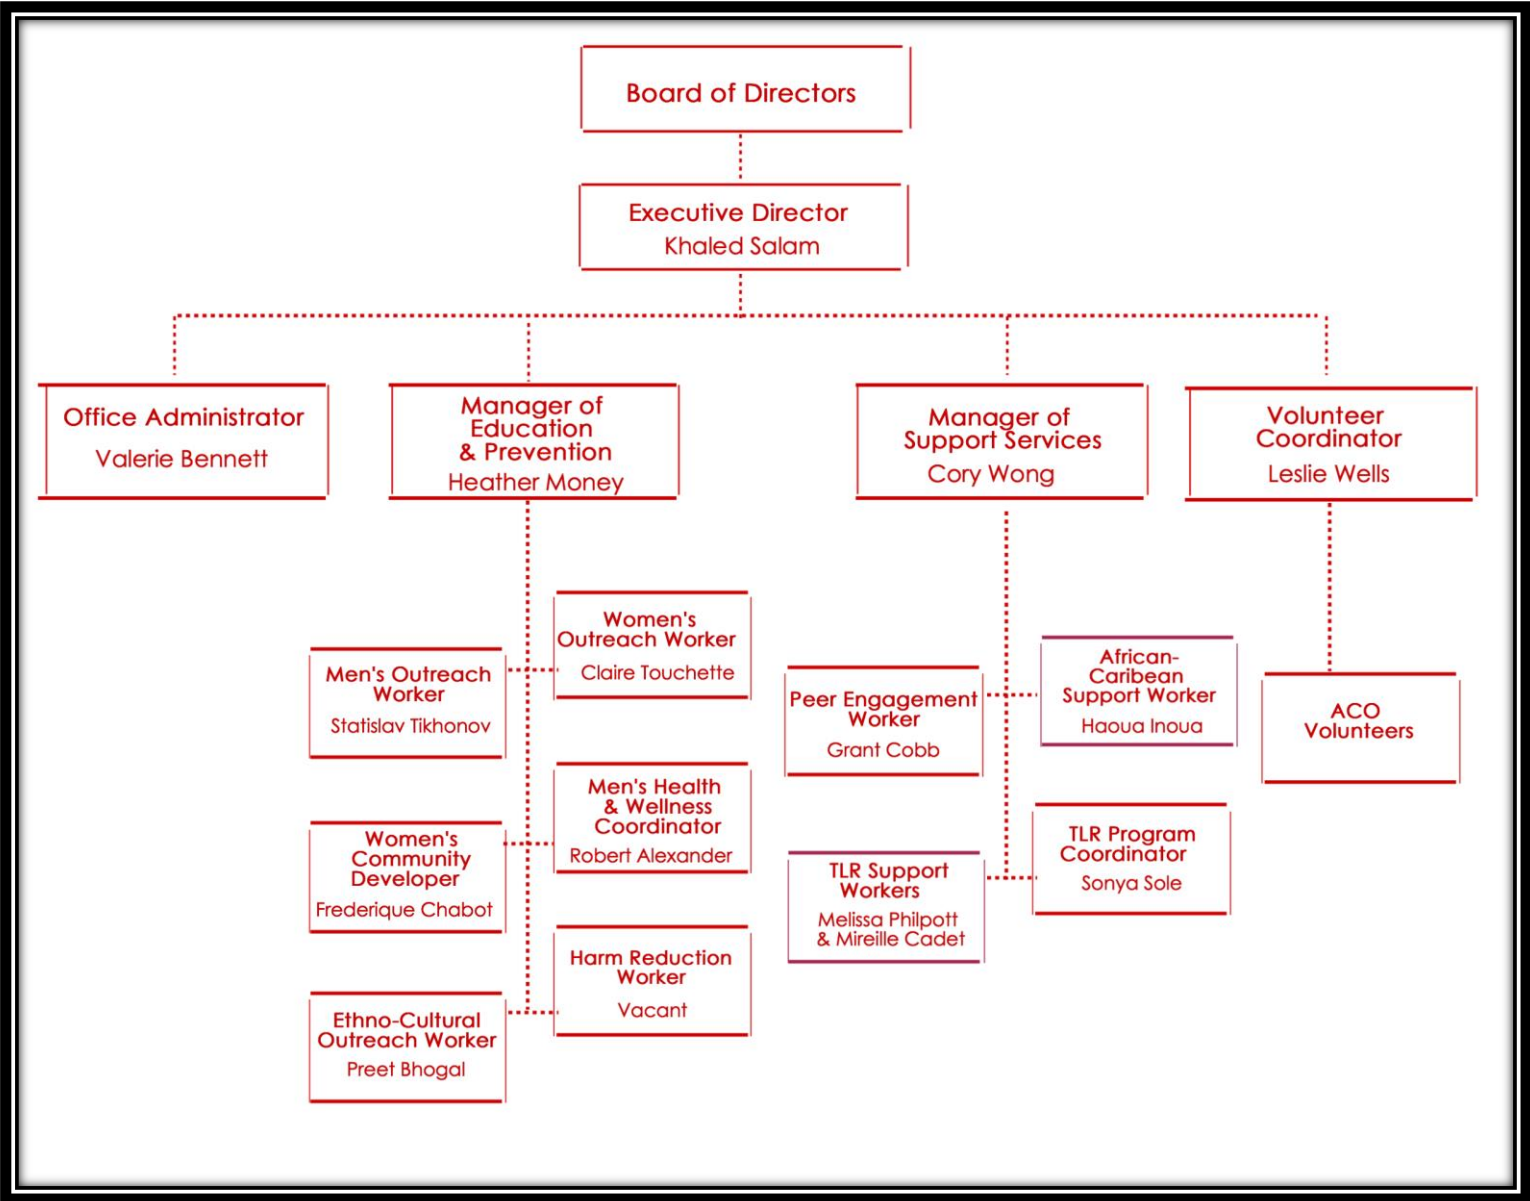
Board of Directors

Executive Director
Khaled Salam

Office Administrator
Valerie Bennett

Manager of Education & Prevention
Heather Money

Manager of Support Services
Cory Wong

Volunteer Coordinator
Leslie Wells

Men's Outreach Worker
Statislav Tikhonov

Women's Outreach Worker
Claire Touchette

Women's Community Developer
Frederique Chabot

Men's Health & Wellness Coordinator
Robert Alexander

Ethno-Cultural Outreach Worker
Preet Bhogal

Harm Reduction Worker
Vacant

Peer Engagement Worker
Grant Cobb

African-Caribean Support Worker
Haoua Inoua

TLR Support Workers
Melissa Philpott & Mireille Cadet

TLR Program Coordinator
Sonya Sole

ACO Volunteers